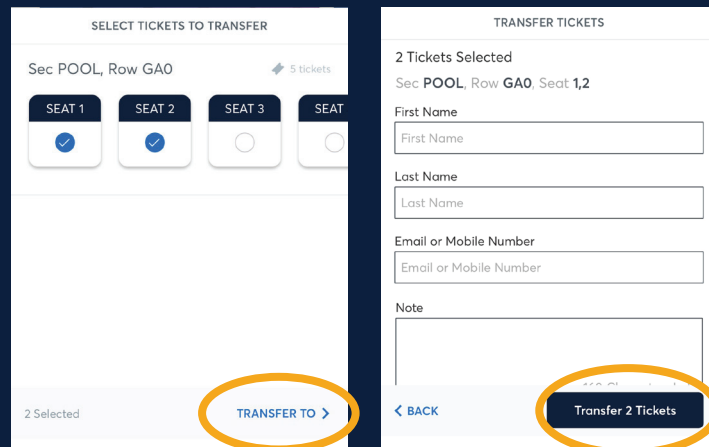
SELECT TICKETS TO TRANSFER

Sec POOL, Row GA0

5 tickets

SEAT 1

SEAT 2

SEAT 3

SEAT

2 Selected

TRANSFER TO >

TRANSFER TICKETS

2 Tickets Selected

Sec **POOL**, Row **GA0**, Seat **1,2**

First Name

First Name

Last Name

Last Name

Email or Mobile Number

Email or Mobile Number

Note

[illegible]

< BACK

Transfer 2 Tickets